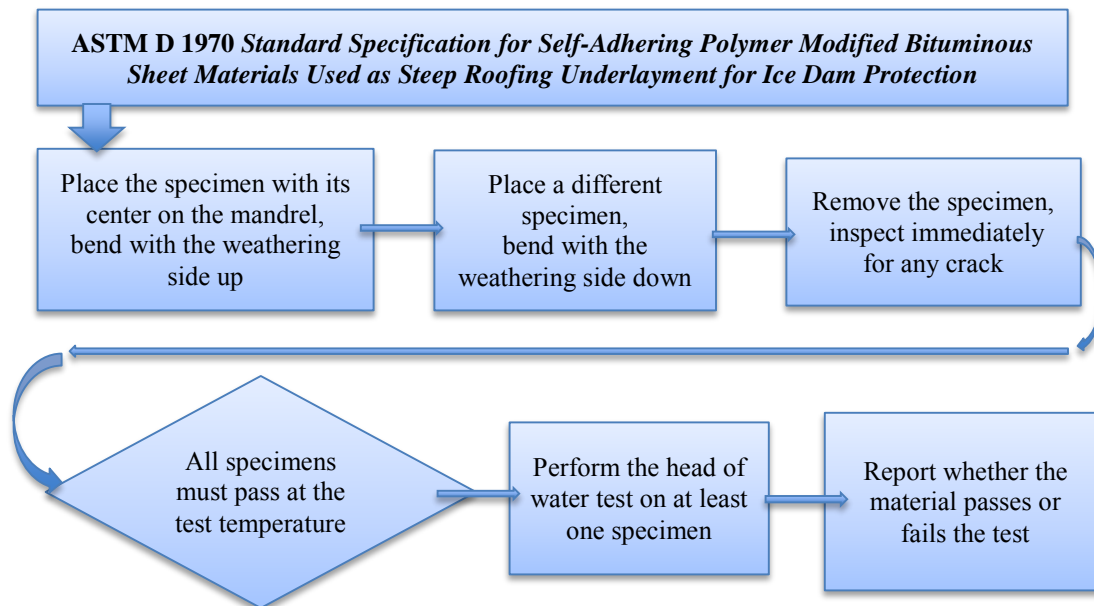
ASTM D 1970 *Standard Specification for Self-Adhering Polymer Modified Bituminous Sheet Materials Used as Steep Roofing Underlayment for Ice Dam Protection*

Place the specimen with its center on the mandrel, bend with the weathering side up

Place a different specimen, bend with the weathering side down

Remove the specimen, inspect immediately for any crack

All specimens must pass at the test temperature

Perform the head of water test on at least one specimen

Report whether the material passes or fails the test